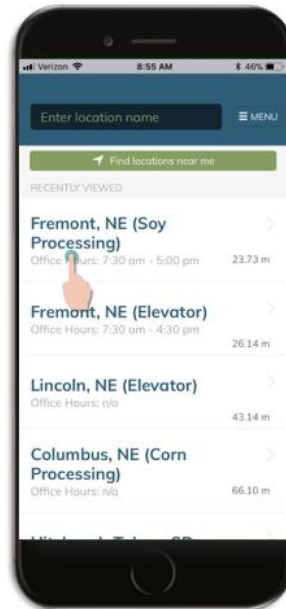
Verizon 8:55 AM 46%

Enter location name

MENU

Find locations near me

RECENTLY VIEWED

Fremont, NE (Soy Processing)
Office Hours: 7:30 am - 5:00 pm
23.73 m

Fremont, NE (Elevator)
Office Hours: 7:30 am - 4:30 pm
26.14 m

Lincoln, NE (Elevator)
Office Hours: n/a
43.14 m

Columbus, NE (Corn Processing)
Office Hours: n/a
66.10 m

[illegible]